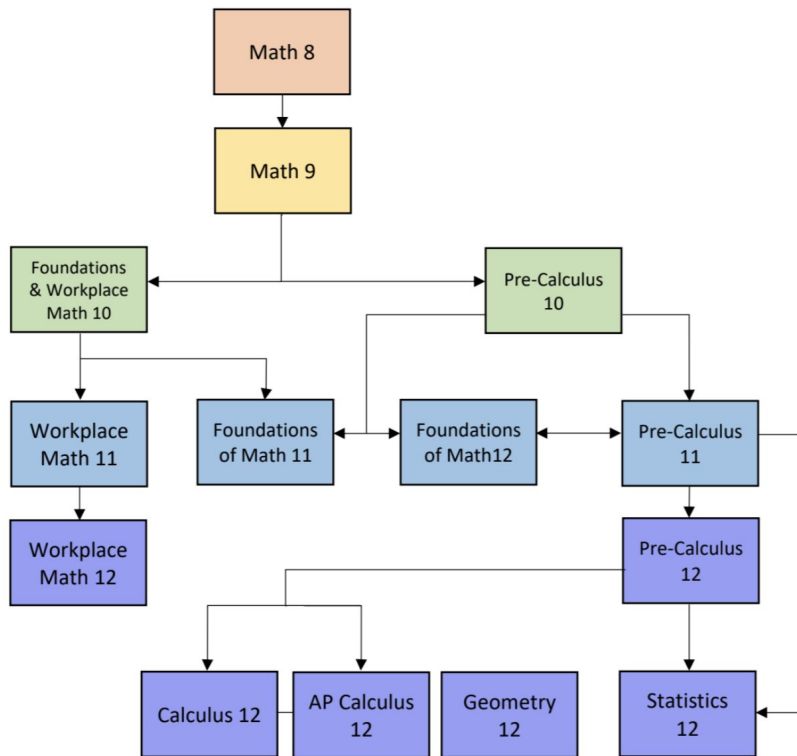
Math 8

Math 9

Foundations & Workplace Math 10

Pre-Calculus 10

Workplace Math 11

Foundations of Math 11

Foundations of Math12

Pre-Calculus 11

Workplace Math 12

Pre-Calculus 12

Calculus 12

AP Calculus 12

Geometry 12

Statistics 12